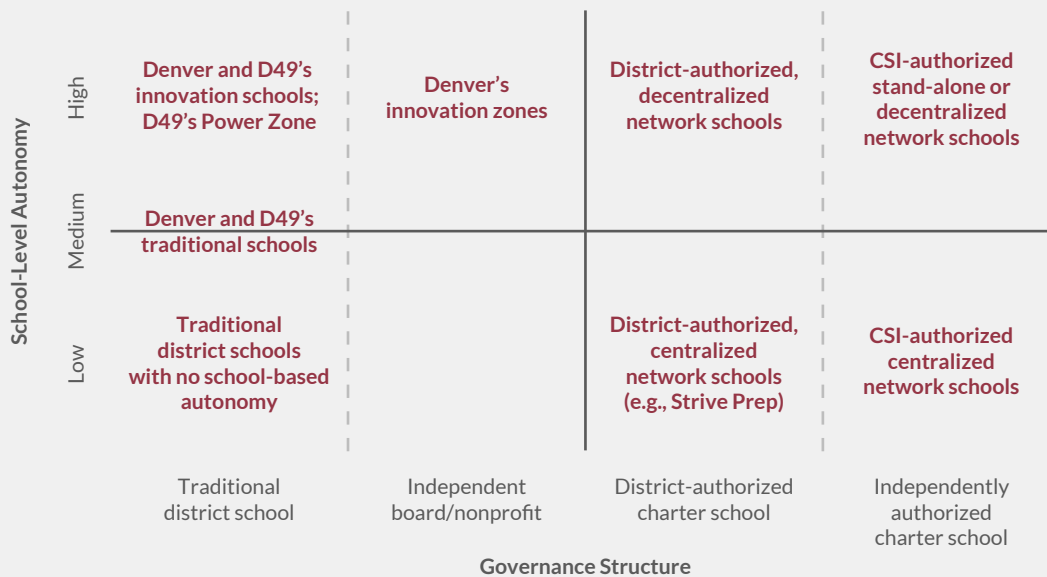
School-Level Autonomy

High

Medium

Low

Denver and D49's innovation schools; D49's Power Zone

Denver's innovation zones

District-authorized, decentralized network schools

CSI-authorized stand-alone or decentralized network schools

Denver and D49's traditional schools

Traditional district schools with no school-based autonomy

District-authorized, centralized network schools (e.g., Strive Prep)

CSI-authorized centralized network schools

Traditional district school

Independent board/nonprofit

District-authorized charter school

Independently authorized charter school

Governance Structure